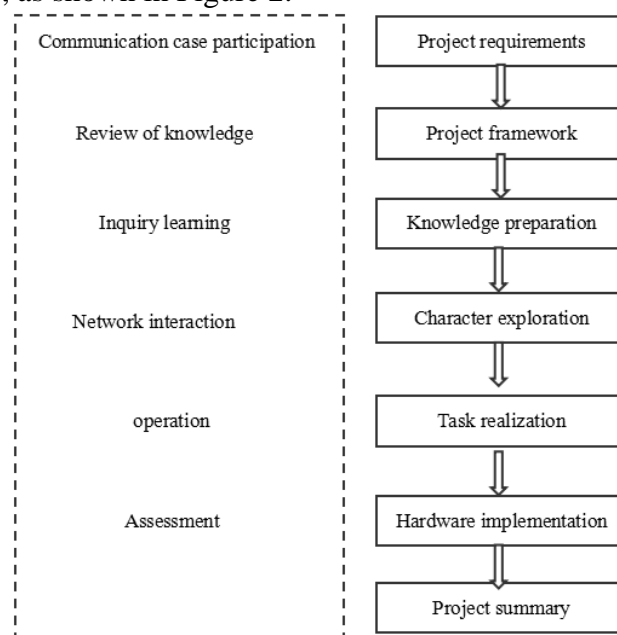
, as shown in Figure 2.

Communication case participation

Review of knowledge

Inquiry learning

Network interaction

operation

Assessment

Project requirements

Project framework

Knowledge preparation

Character exploration

Task realization

Hardware implementation

Project summary